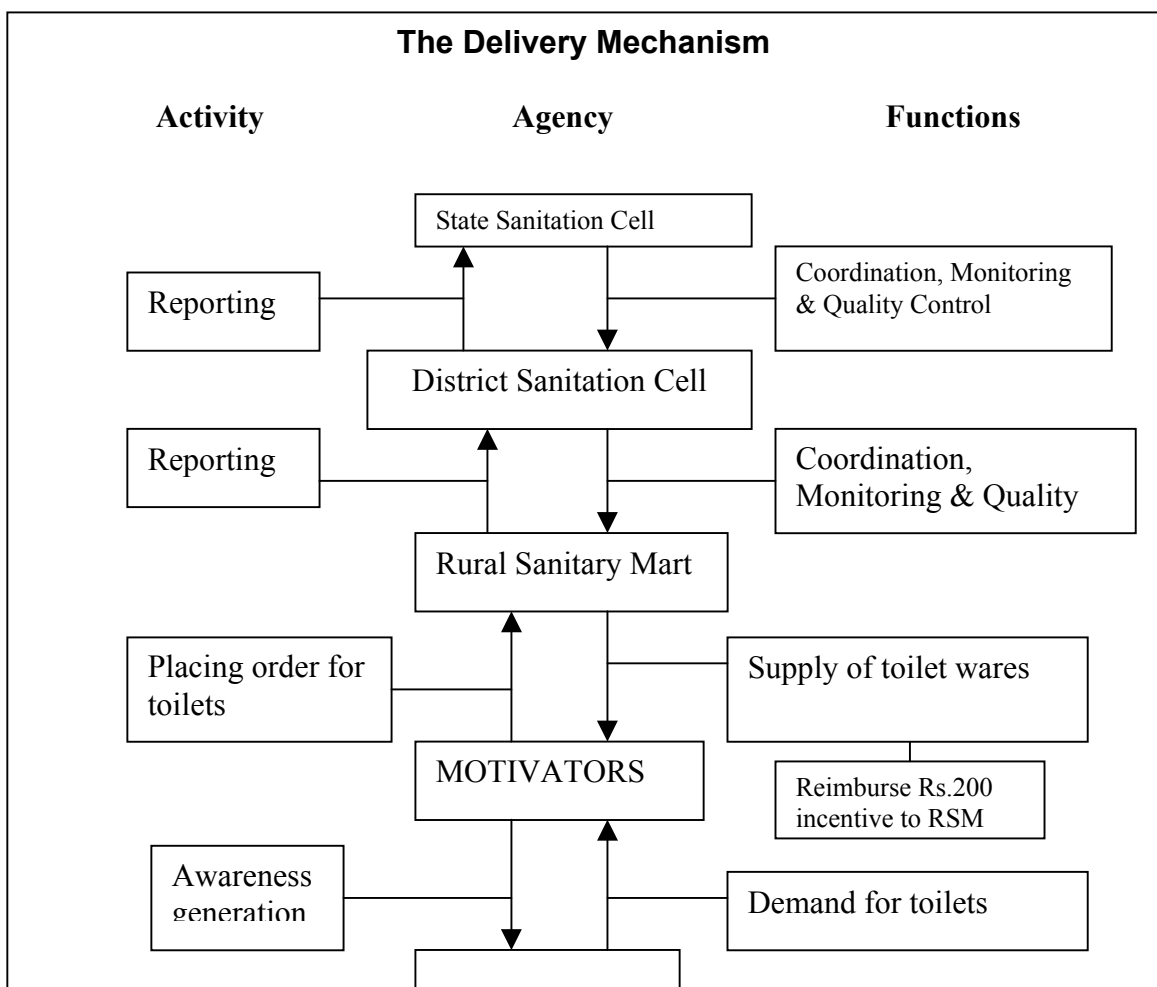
The Delivery Mechanism

Activity

Agency

Functions

State Sanitation Cell

Reporting

Coordination, Monitoring & Quality Control

District Sanitation Cell

Reporting

Coordination, Monitoring & Quality

Rural Sanitary Mart

Placing order for toilets

Supply of toilet wares

Reimburse Rs.200 incentive to RSM

MOTIVATORS

Awareness generation

Demand for toilets